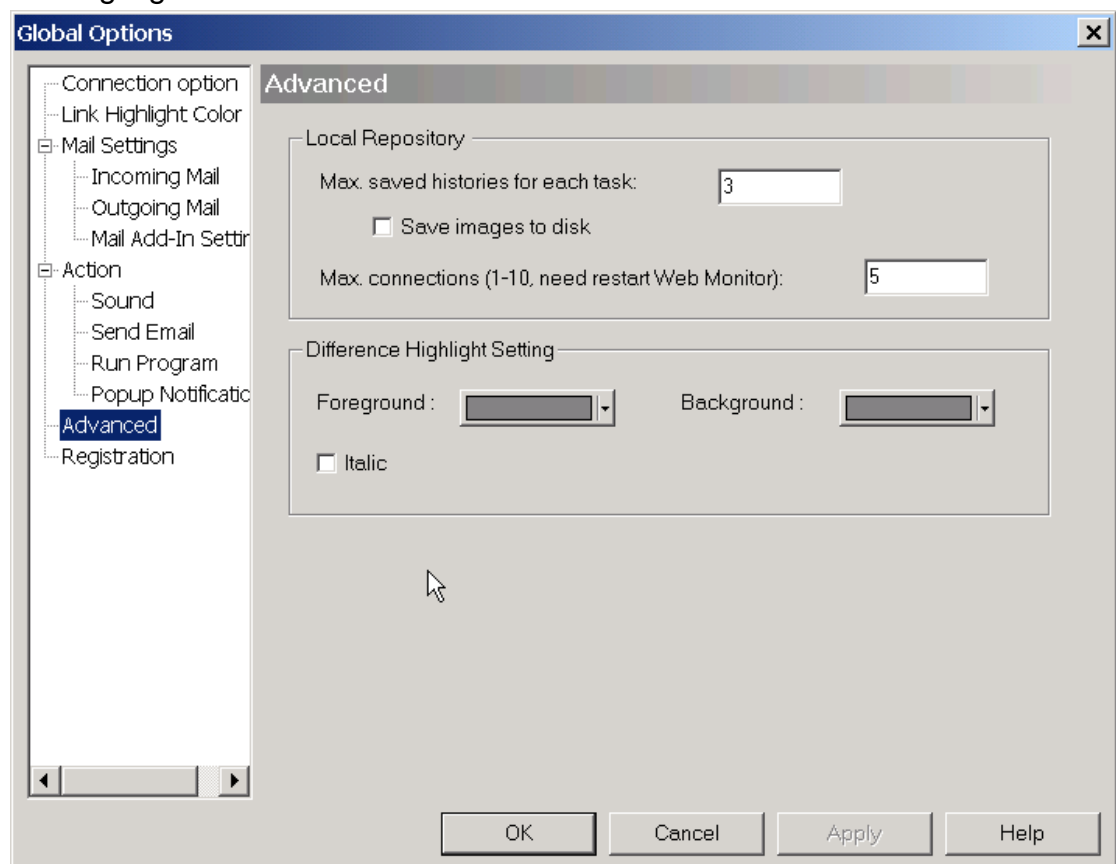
Global Options

Connection option
Link Highlight Color
Mail Settings
Incoming Mail
Outgoing Mail
Mail Add-In Settir
Action
Sound
Send Email
Run Program
Popup Notificatic
Advanced
Registration

Advanced

Local Repository
Max. saved histories for each task: 3
Save images to disk
Max. connections (1-10, need restart Web Monitor): 5

Difference Highlight Setting
Foreground :
Background :
Italic

OK
Cancel
Apply
Help